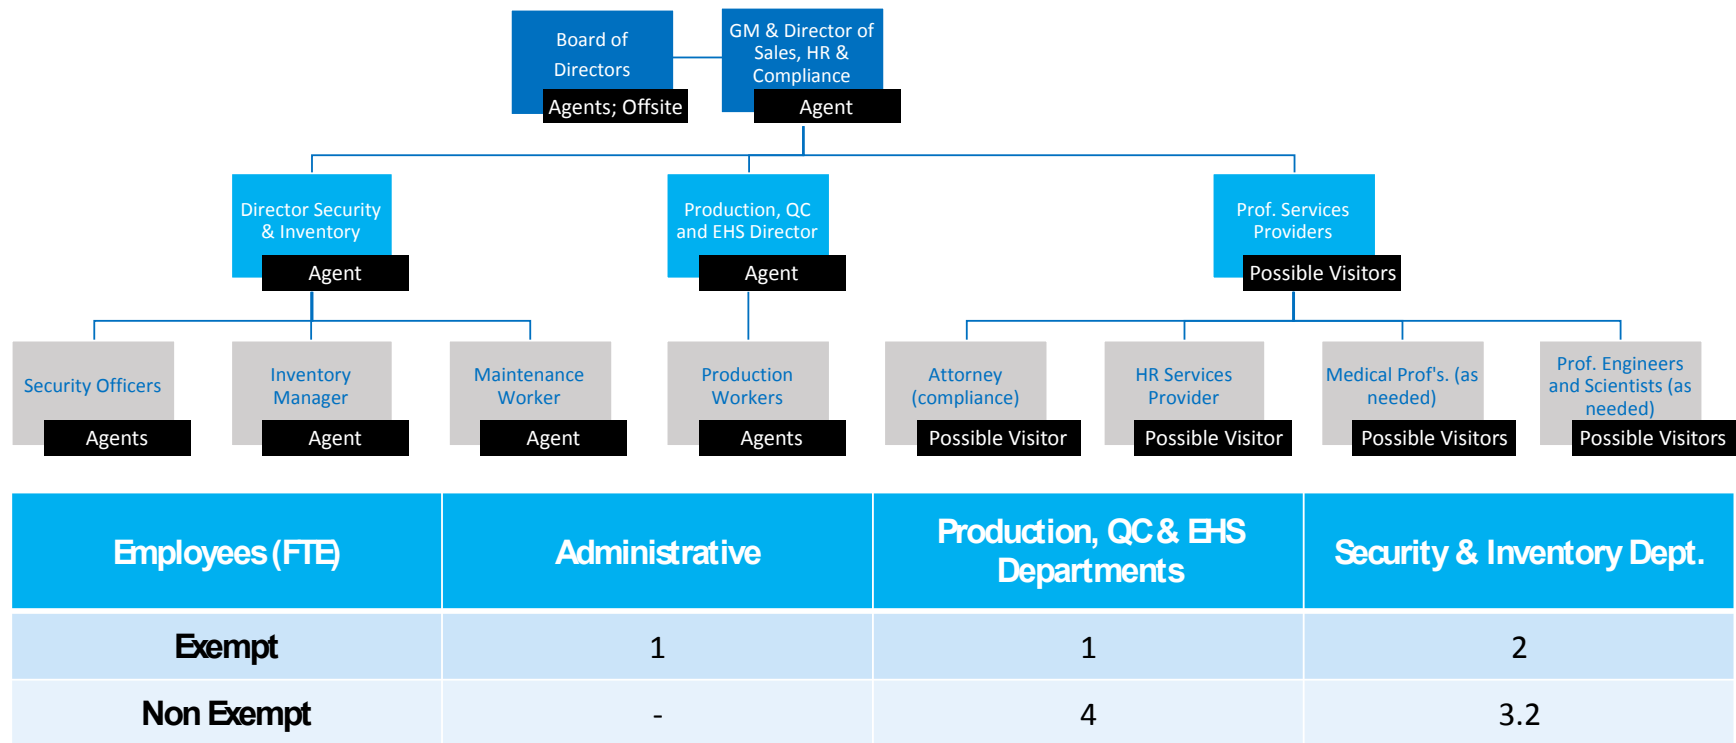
Board of Directors
Agents; Offsite

GM & Director of Sales, HR & Compliance
Agent

Director Security & Inventory
Agent

Production, QC and EHS Director
Agent

Prof. Services Providers
Possible Visitors

Security Officers
Agents

Inventory Manager
Agent

Maintenance Worker
Agent

Production Workers
Agents

Attorney (compliance)
Possible Visitor

HR Services Provider
Possible Visitor

Medical Prof's. (as needed)
Possible Visitors

Prof. Engineers and Scientists (as needed)
Possible Visitors

| Employees (FTE) | Administrative | Production, QC & EHS Departments | Security & Inventory Dept. |
|---|---|---|---|
| Exempt | 1 | 1 | 2 |
| Non Exempt | - | 4 | 3.2 |